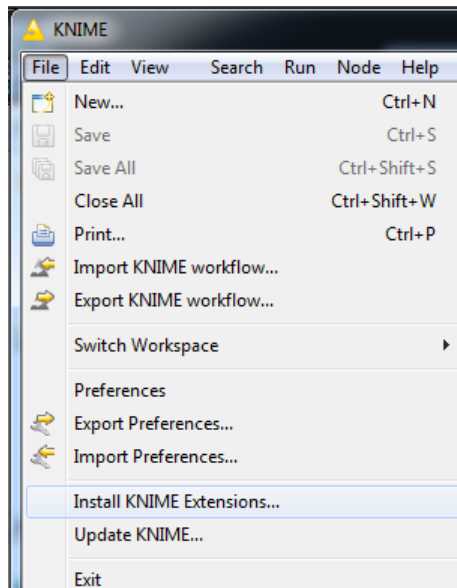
KNIME

File Edit View Search Run Node Help

New... Ctrl+N
Save Ctrl+S
Save All Ctrl+Shift+S
Close All Ctrl+Shift+W
Print... Ctrl+P
Import KNIME workflow...
Export KNIME workflow...

Switch Workspace

Preferences
Export Preferences...
Import Preferences...

Install KNIME Extensions...
Update KNIME...

Exit